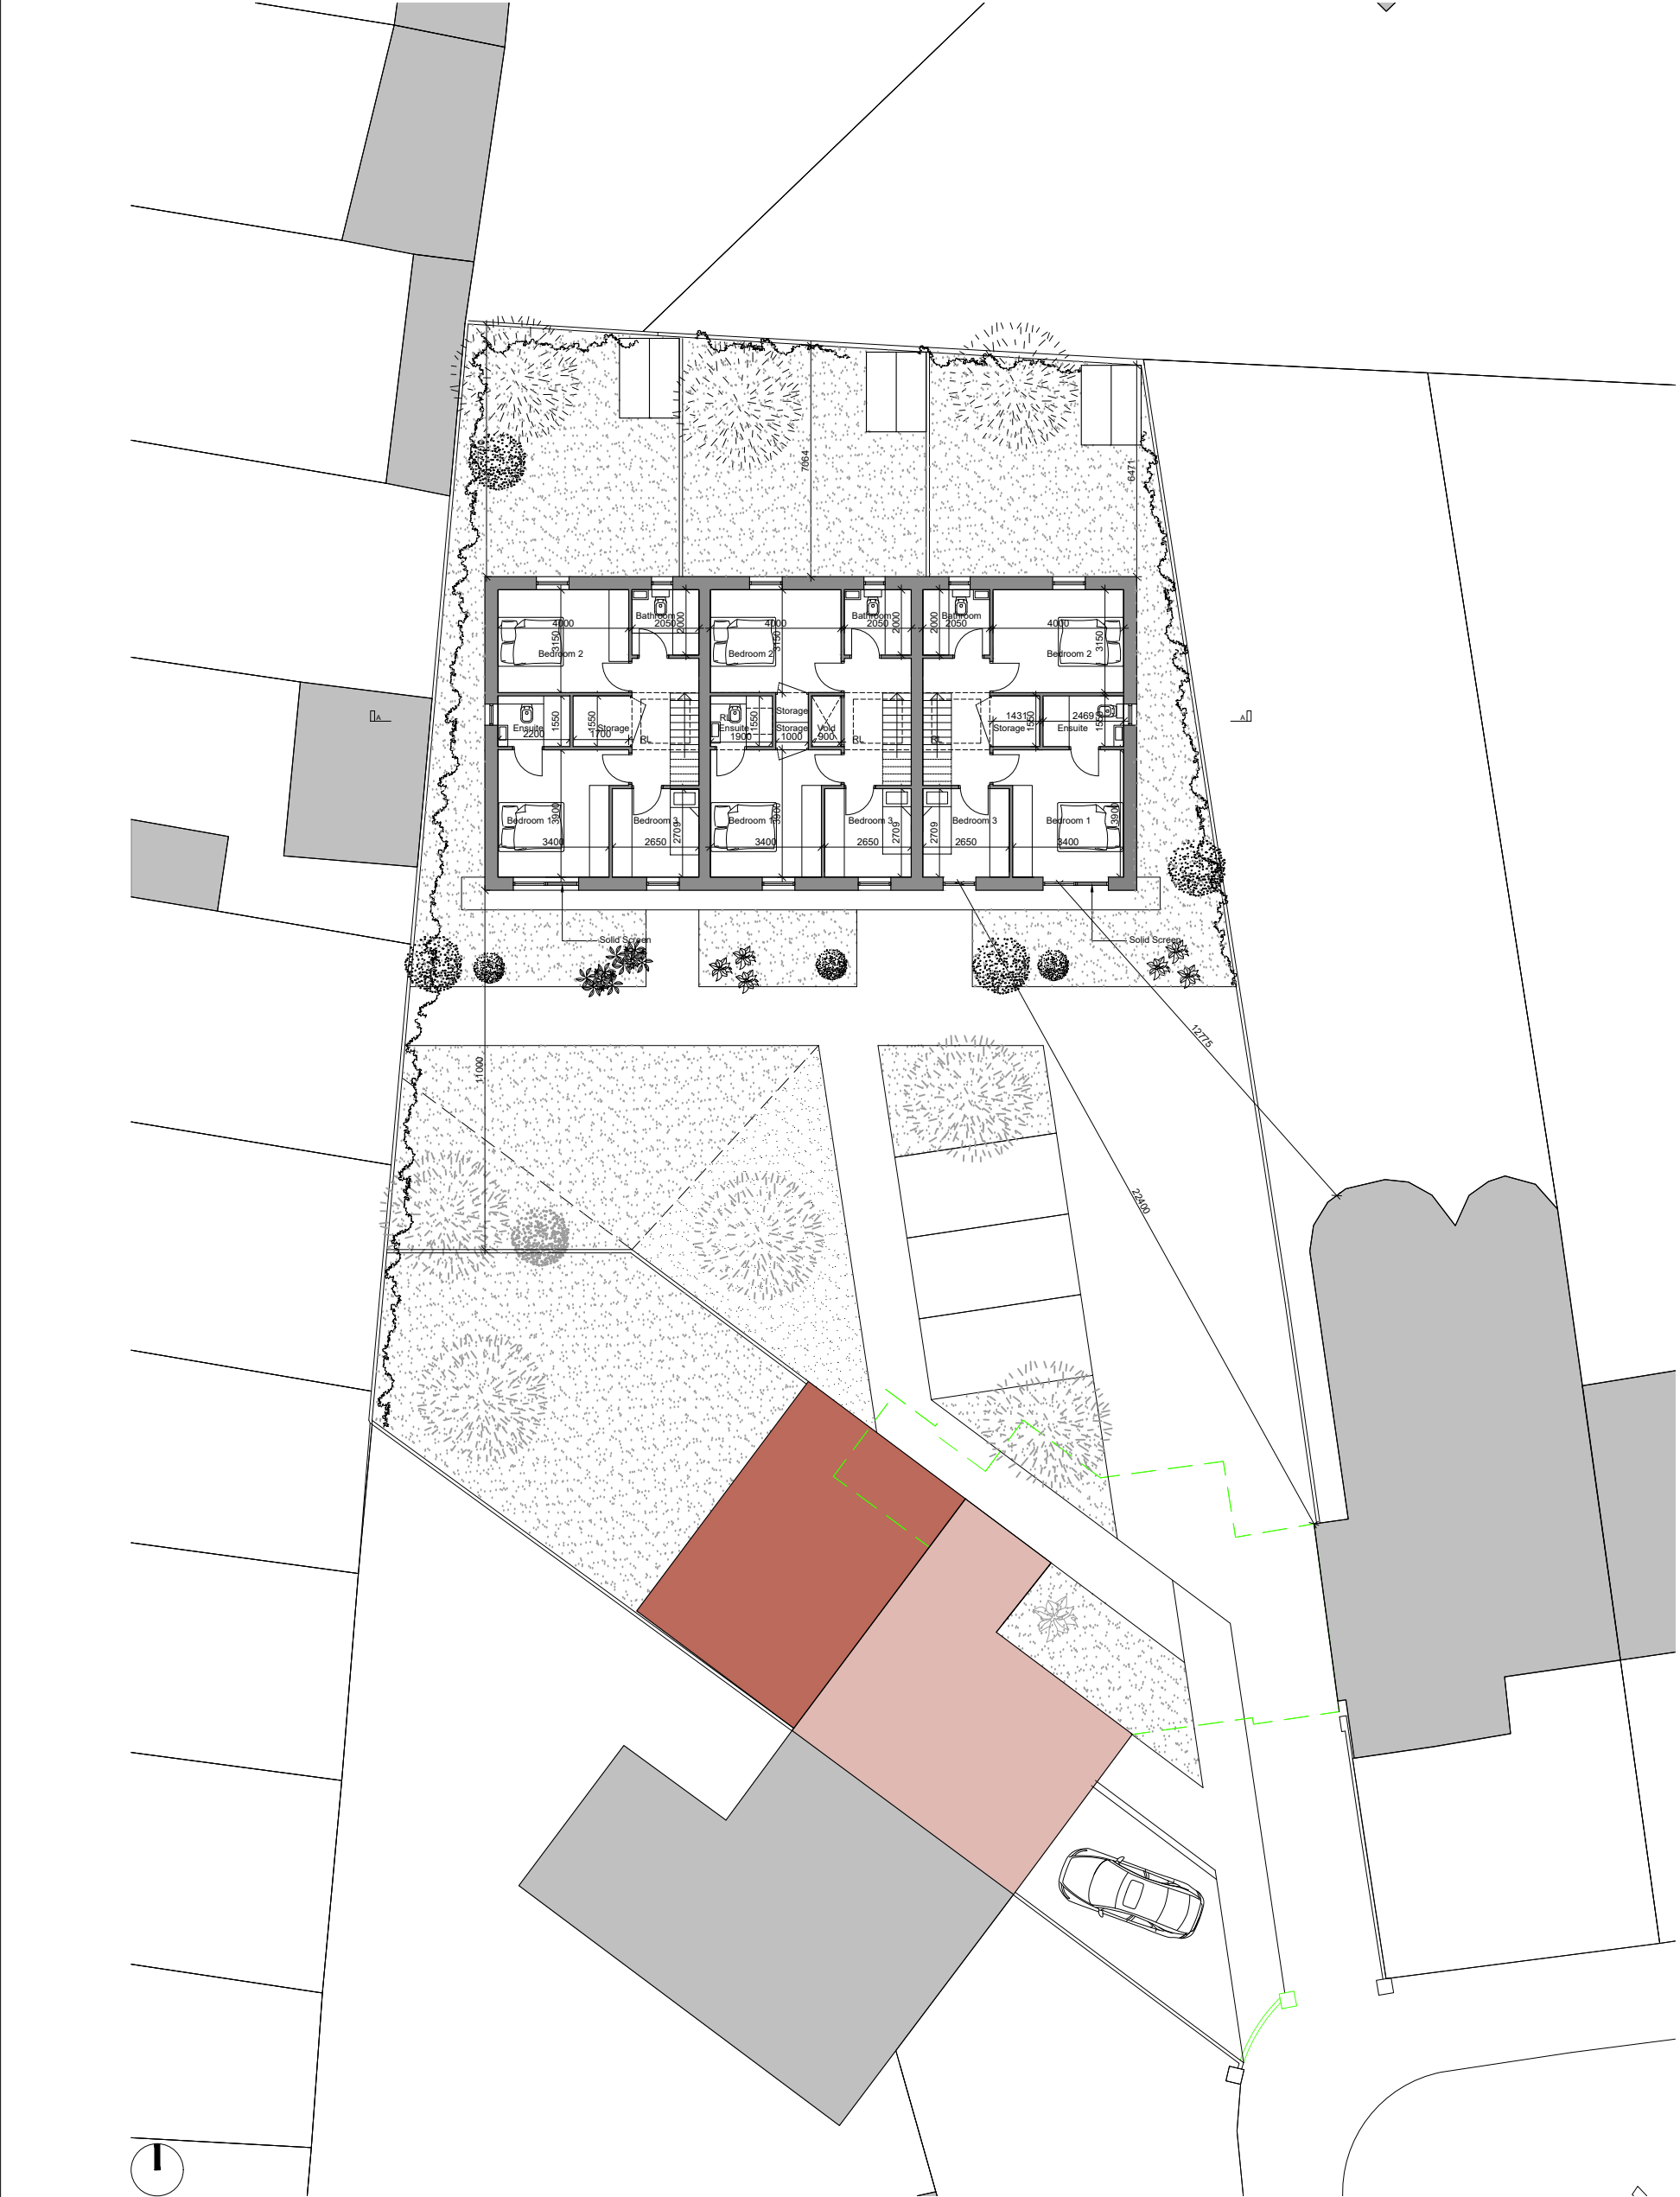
7664
6471
4000
Bathroom
2050
2000
3150
Bedroom 2
4000
Bathroom
2050
2000
3150
Bedroom 2
2000
Bathroom
2050
4000
3150
Bedroom 2
A
Ensuite
2200
1550
1550
1700
Storage
BL
RP
Ensuite
1900
1550
Storage
Storage
1000
Void
900
BL
BL
1431
Storage
1550
2469
Ensuite
1550
A
Bedroom 1
3900
3400
Bedroom 3
2650
2709
Bedroom 1
3900
3400
Bedroom 3
2650
2709
2709
Bedroom 3
2650
Bedroom 1
3900
3400
Solid Screen
Solid Screen
12775
11000
22400